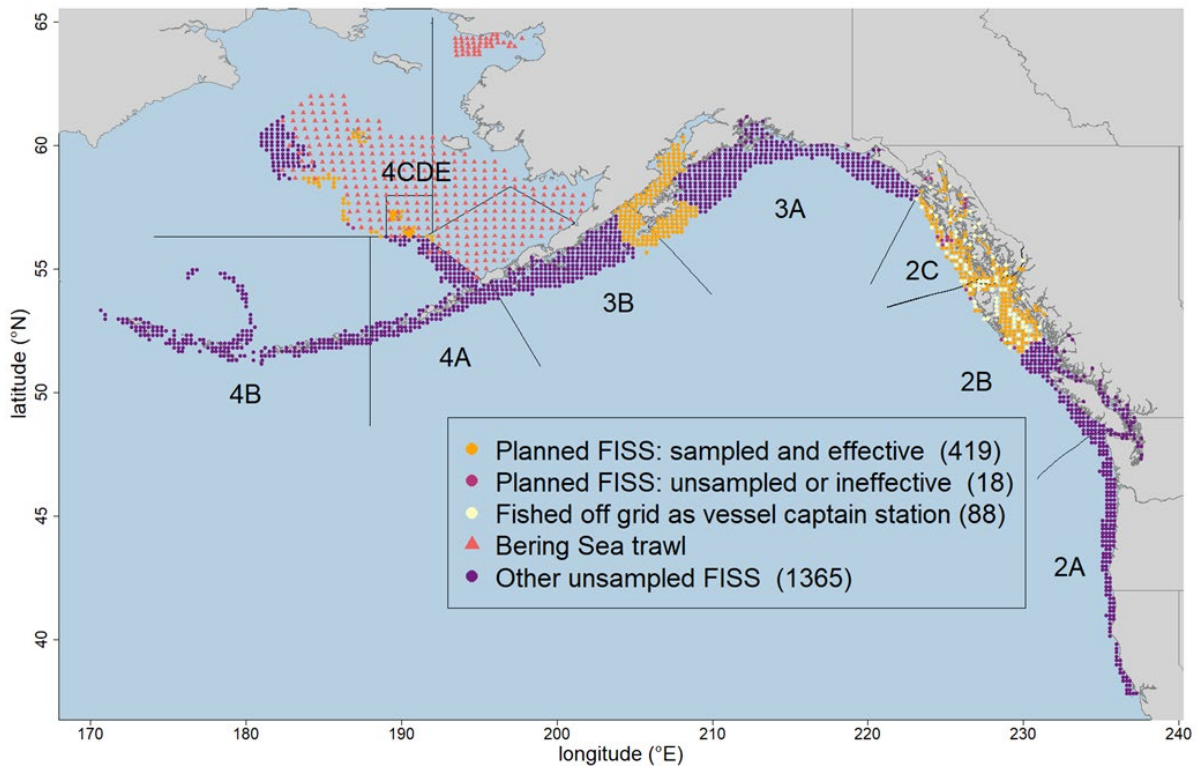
65
60
55
50
45
40
latitude (°N)
4CDE
3A
2C
3B
4A
2B
4B
2A
Planned FISS: sampled and effective (419)
Planned FISS: unsampled or ineffective (18)
Fished off grid as vessel captain station (88)
Bering Sea trawl
Other unsampled FISS (1365)
170
180
190
200
210
220
230
240
longitude (°E)